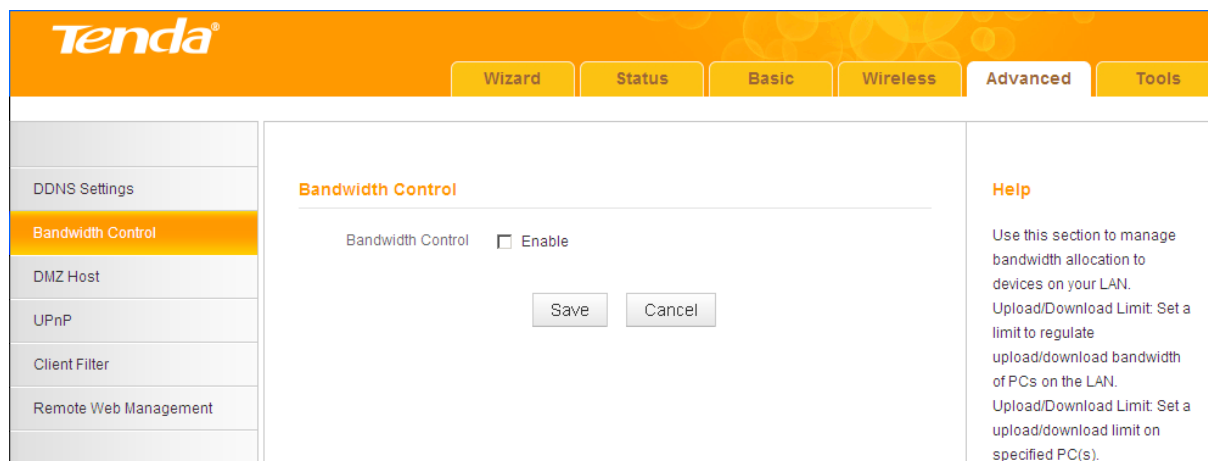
Tenda®

Wizard
Status
Basic
Wireless
Advanced
Tools

DDNS Settings
Bandwidth Control
DMZ Host
UPnP
Client Filter
Remote Web Management

Bandwidth Control

Bandwidth Control ☐ Enable

Save
Cancel

Help

Use this section to manage bandwidth allocation to devices on your LAN.
Upload/Download Limit: Set a limit to regulate upload/download bandwidth of PCs on the LAN.
Upload/Download Limit: Set a upload/download limit on specified PC(s).